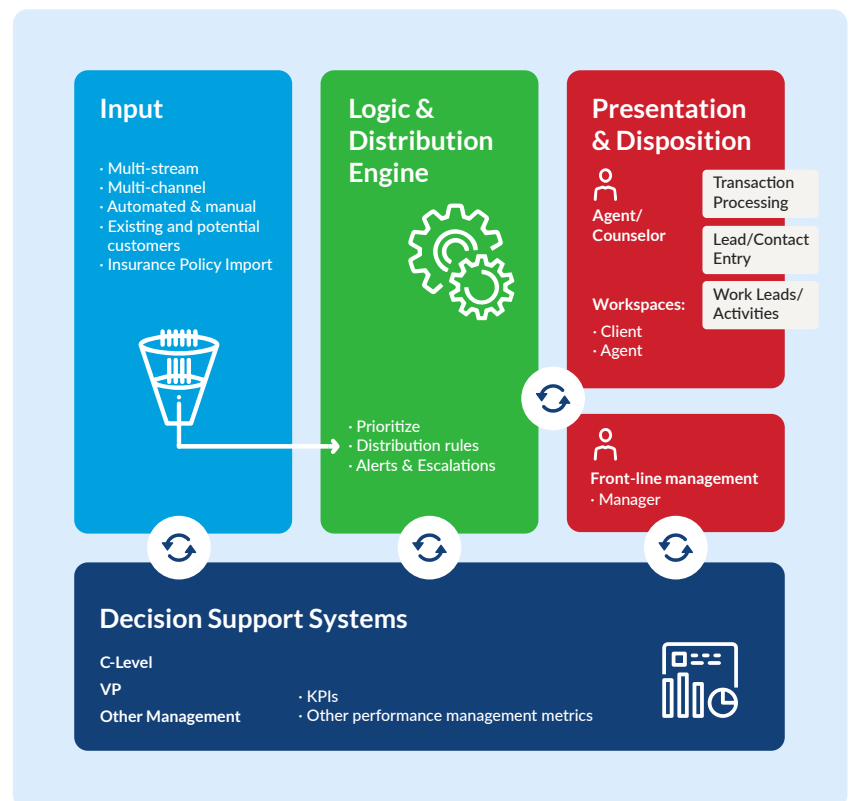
Input

· Multi-stream
· Multi-channel
· Automated & manual
· Existing and potential customers
· Insurance Policy Import

Logic & Distribution Engine

· Prioritize
· Distribution rules
· Alerts & Escalations

Presentation & Disposition

Agent/ Counselor

Transaction Processing

Lead/Contact Entry

Work Leads/ Activities

Workspaces:
· Client
· Agent

Front-line management
· Manager

Decision Support Systems

C-Level
VP
Other Management

· KPIs
· Other performance management metrics